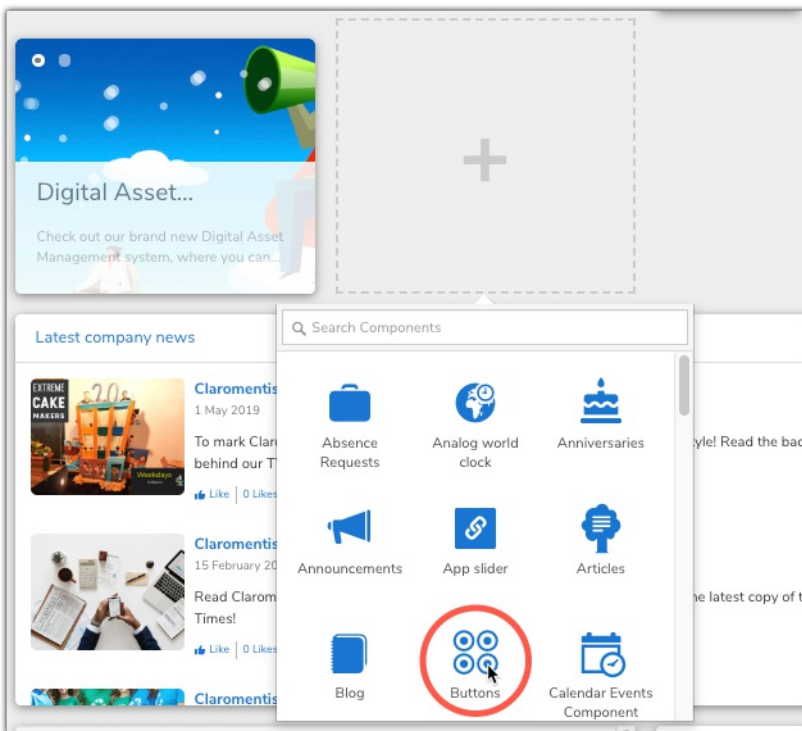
Digital Asset...

Check out our brand new Digital Asset Management system, where you can...

Latest company news

EXTREME CAKE MAKERS

Claromentis
1 May 2019
To mark Clar
behind our T
Like | 0 Likes

yle! Read the bac

Claromentis
15 February 20
Read Clarom
Times!
Like | 0 Likes

he latest copy of t

Claromentis

Search Components

Absence Requests
Analog world clock
Anniversaries
Announcements
App slider
Articles
Blog
Buttons
Calendar Events Component